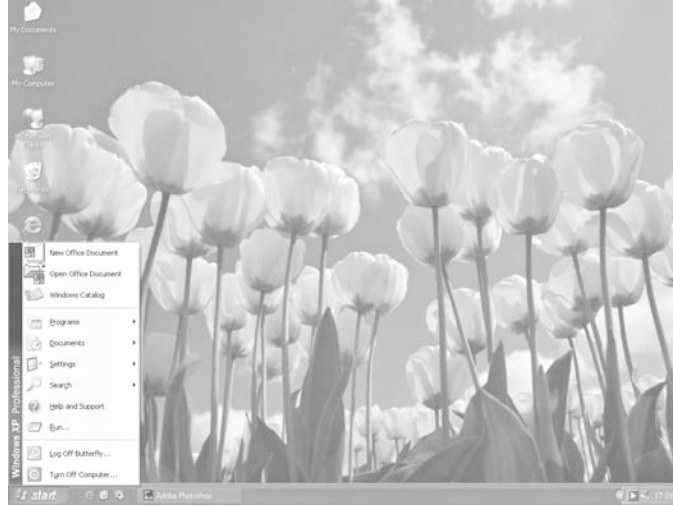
My Documents

My Computer

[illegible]

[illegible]

New Office Document

Open Office Document

Windows Catalog

Programs

Documents

Settings

Search

Help and Support

Run...

Log Off Butterfly...

Turn Off Computer...

Windows XP Professional

start

Adobe Photoshop

17:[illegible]